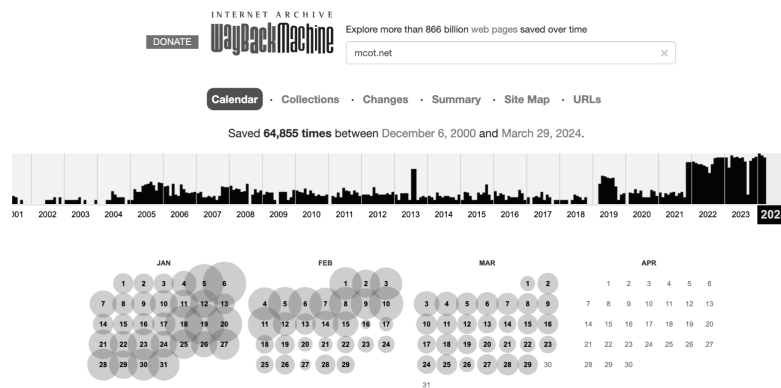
INTERNET ARCHIVE
DONATE WayBackMachine
Explore more than 866 billion web pages saved over time
mcot.net
×

Calendar · Collections · Changes · Summary · Site Map · URLs

Saved 64,855 times between December 6, 2000 and March 29, 2024.

001 2002 2003 2004 2005 2006 2007 2008 2009 2010 2011 2012 2013 2014 2015 2016 2017 2018 2019 2020 2021 2022 2023 202

JAN
1 2 3 4 5 6
7 8 9 10 11 12 13
14 15 16 17 18 19 20
21 22 23 24 25 26 27
28 29 30 31

FEB
1 2 3
4 5 6 7 8 9 10
11 12 13 14 15 16 17
18 19 20 21 22 23 24
25 26 27 28 29

MAR
1 2
3 4 5 6 7 8 9
10 11 12 13 14 15 16
17 18 19 20 21 22 23
24 25 26 27 28 29 30
31

APR
1 2 3 4 5 6
7 8 9 10 11 12 13
14 15 16 17 18 19 20
21 22 23 24 25 26 27
28 29 30